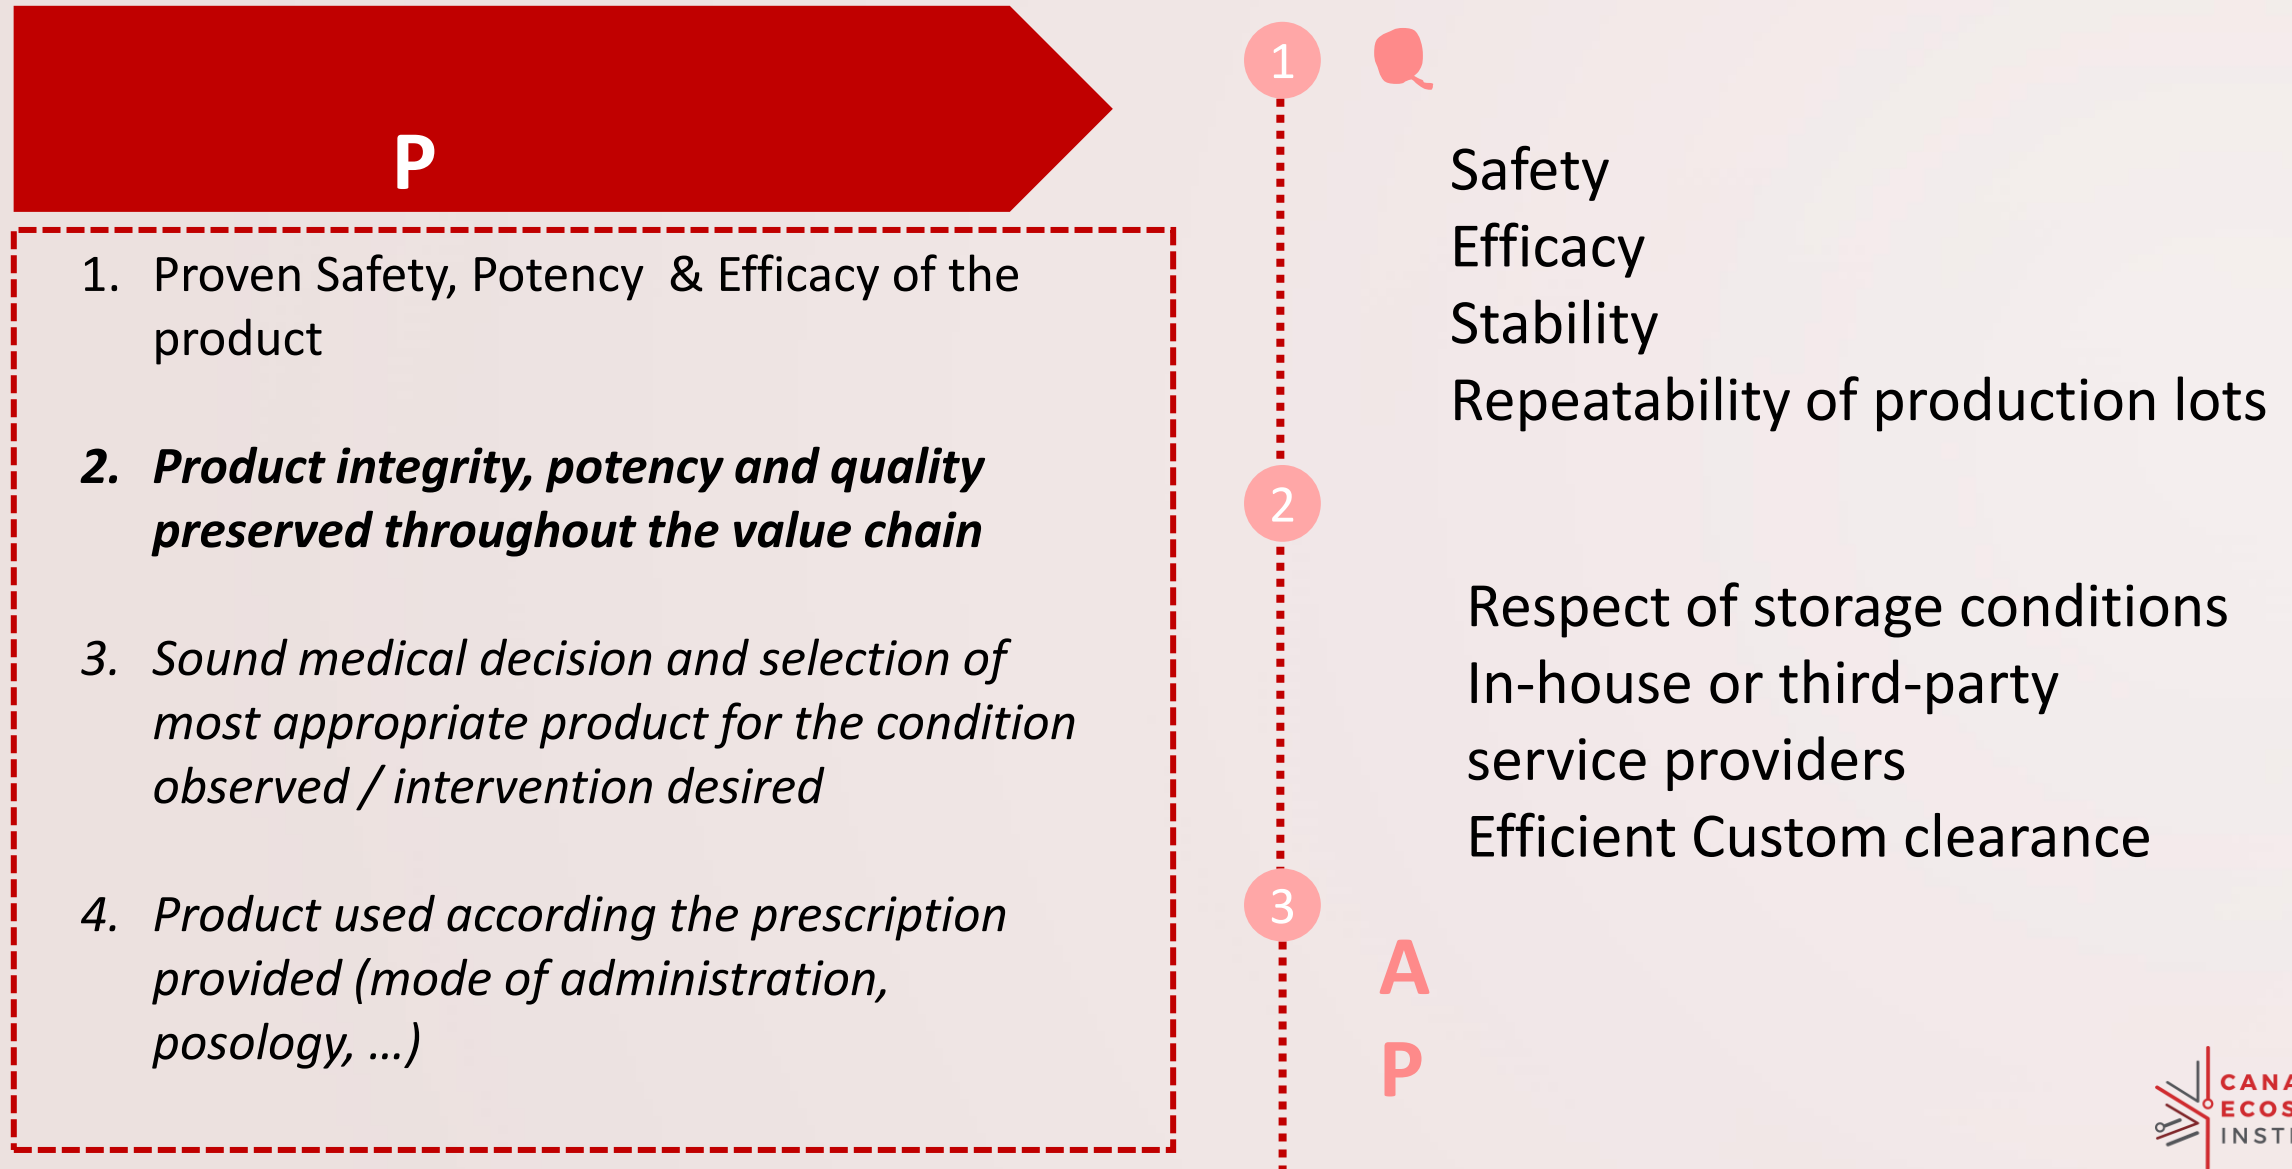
P

1. Proven Safety, Potency & Efficacy of the product

***2. Product integrity, potency and quality preserved throughout the value chain***

*3. Sound medical decision and selection of most appropriate product for the condition observed / intervention desired*

*4. Product used according the prescription provided (mode of administration, posology, …)*

1

Q

Safety
Efficacy
Stability
Repeatability of production lots

2

Respect of storage conditions
In-house or third-party service providers
Efficient Custom clearance

3

A

P

CANA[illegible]
ECOS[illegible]
INSTI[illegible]